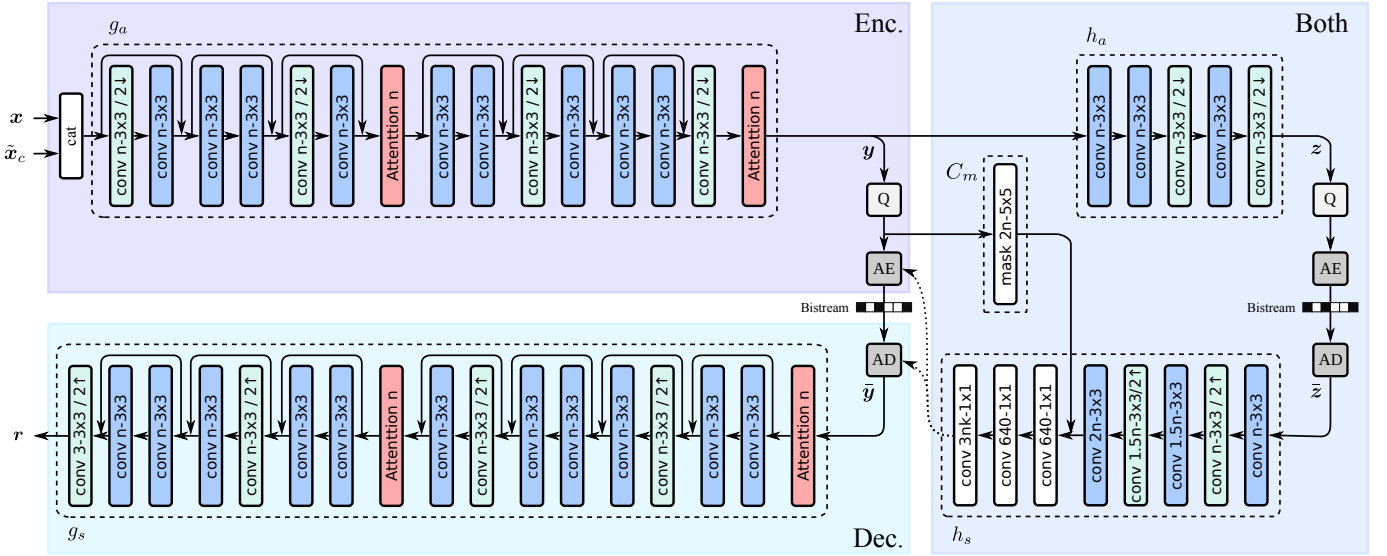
Enc.

Both

$g_a$

$\boldsymbol{x}$

$\tilde{\boldsymbol{x}}_c$

cat

conv n-3x3 / 2↓

conv n-3x3

conv n-3x3

conv n-3x3

conv n-3x3 / 2↓

conv n-3x3

Attenttion n

conv n-3x3

conv n-3x3

conv n-3x3 / 2↓

conv n-3x3

conv n-3x3

conv n-3x3

conv n-3x3 / 2↓

Attenttion n

$\boldsymbol{y}$

Q

$C_m$

mask 2n-5x5

$h_a$

conv n-3x3

conv n-3x3

conv n-3x3 / 2↓

conv n-3x3

conv n-3x3 / 2↓

$\boldsymbol{z}$

Q

AE

AE

Bistream

Bistream

AD

AD

$\bar{\boldsymbol{y}}$

$\bar{\boldsymbol{z}}$

$\boldsymbol{r}$

conv 3-3x3 / 2↑

conv n-3x3

conv n-3x3

conv n-3x3

conv n-3x3 / 2↑

conv n-3x3

conv n-3x3

Attention n

conv n-3x3

conv n-3x3 / 2↑

conv n-3x3

conv n-3x3

conv n-3x3

conv n-3x3 / 2↑

conv n-3x3

conv n-3x3

Attention n

conv 3nk-1x1

conv 640-1x1

conv 640-1x1

conv 2n-3x3

conv 1.5n-3x3/2↑

conv 1.5n-3x3

conv n-3x3 / 2↑

conv n-3x3

$g_s$

Dec.

$h_s$